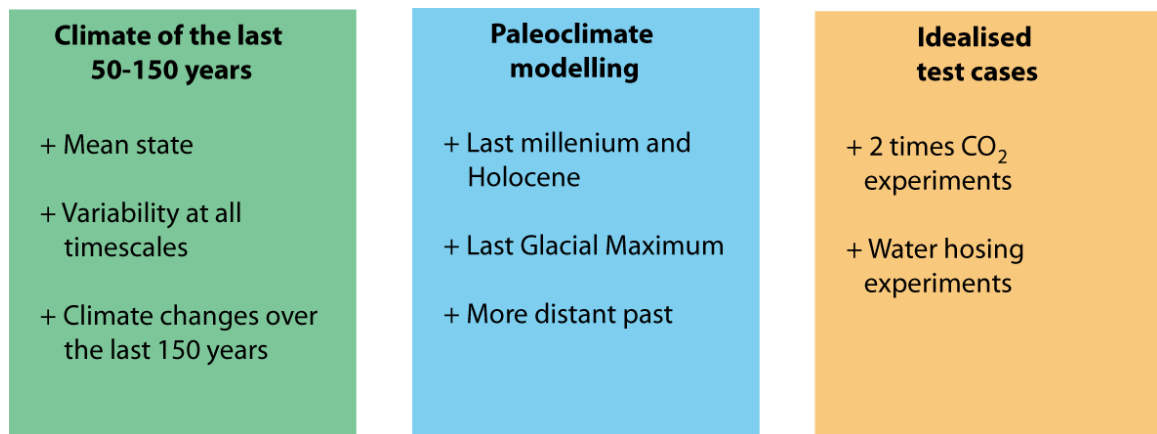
Climate of the last 50-150 years

+ Mean state

+ Variability at all timescales

+ Climate changes over the last 150 years

Paleoclimate modelling

+ Last millenium and Holocene

+ Last Glacial Maximum

+ More distant past

Idealised test cases

+ 2 times $CO_2$ experiments

+ Water hosing experiments